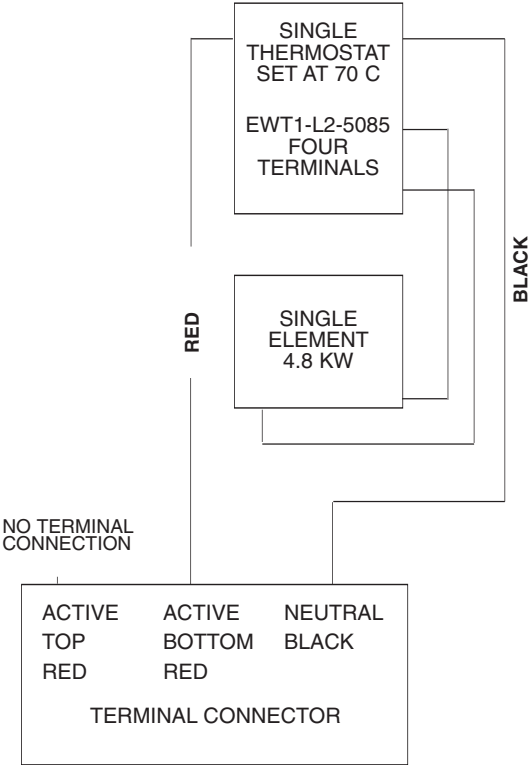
SINGLE THERMOSTAT SET AT 70 C

EWT1-L2-5085 FOUR TERMINALS

RED

BLACK

SINGLE ELEMENT 4.8 KW

NO TERMINAL CONNECTION

| ACTIVE | ACTIVE | NEUTRAL |
|---|---|---|
| TOP | BOTTOM | BLACK |
| RED | RED | |

TERMINAL CONNECTOR